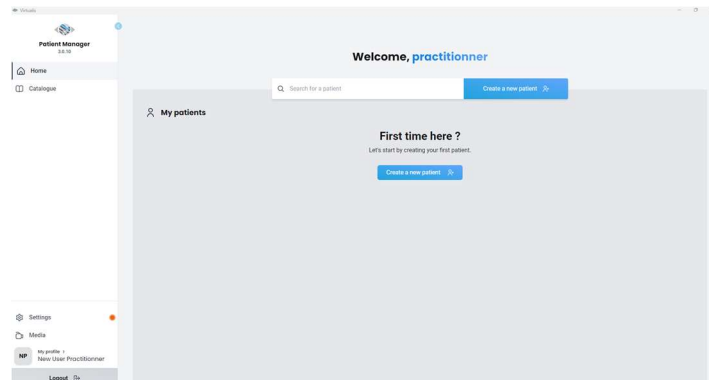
Visuals

Patient Manager
2.6.10

Home

Catalogue

Welcome, practitionner

Search for a patient

Create a new patient

My patients

First time here ?

Let's start by creating your first patient.

Create a new patient

Settings

Media

NP My profile
New User Practitionner

Logout